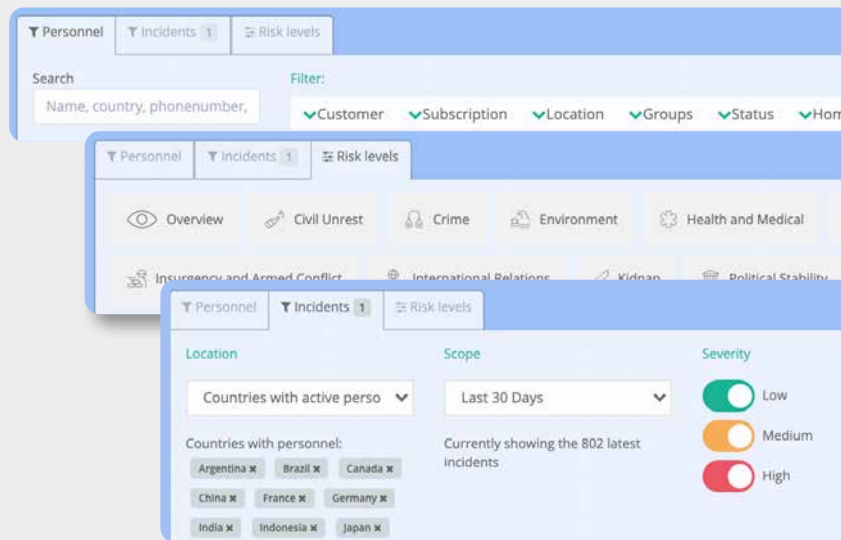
Personnel Incidents 1 Risk levels

Search

Name, country, phonenumber,

Filter:

Customer Subscription Location Groups Status Hom

Personnel Incidents 1 Risk levels

Overview Civil Unrest Crime Environment Health and Medical

Insurgency and Armed Conflict International Relations Kidnap Political Stability

Personnel Incidents 1 Risk levels

Location

Countries with active perso

Countries with personnel:

Argentina ✖ Brazil ✖ Canada ✖ China ✖ France ✖ Germany ✖ India ✖ Indonesia ✖ Japan ✖

Scope

Last 30 Days

Currently showing the 802 latest incidents

Severity

Low

Medium

High